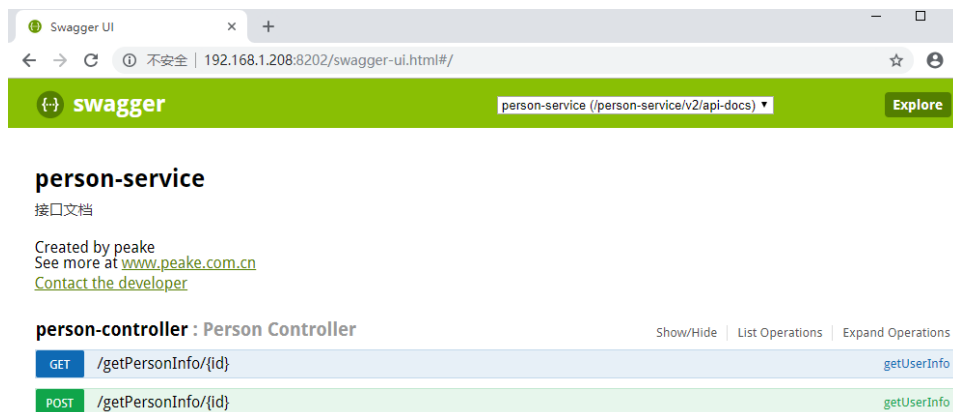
Swagger UI ×
+

不安全 | 192.168.1.208:8202/swagger-ui.html#/

{···} swagger

person-service (/person-service/v2/api-docs) ▾

Explore

person-service

接口文档

Created by peake
See more at www.peake.com.cn
Contact the developer

person-controller : Person Controller

Show/Hide | List Operations | Expand Operations

GET /getPersonInfo/{id} getUserInfo

POST /getPersonInfo/{id} getUserInfo